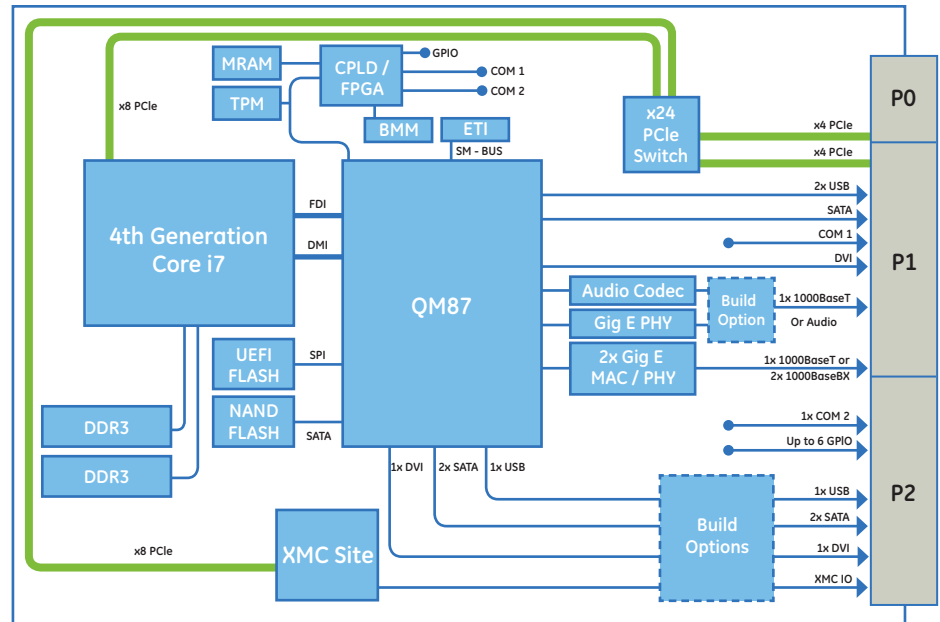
MRAM
TPM
CPLD / FPGA
GPIO
COM 1
COM 2
BMM
ETI
SM - BUS
x8 PCIe
x24 PCIe Switch
x4 PCIe
x4 PCIe
P0
4th Generation Core i7
FDI
DMI
QM87
2x USB
SATA
COM 1
DVI
P1
Audio Codec
Build Option
1x 1000BaseT
Or Audio
Gig E PHY
2x Gig E MAC / PHY
1x 1000BaseT or
2x 1000BaseBX
UEFI FLASH
SPI
NAND FLASH
SATA
DDR3
DDR3
1x COM 2
Up to 6 GPIO
1x DVI
2x SATA
1x USB
Build Options
1x USB
2x SATA
1x DVI
XMC IO
P2
x8 PCIe
XMC Site